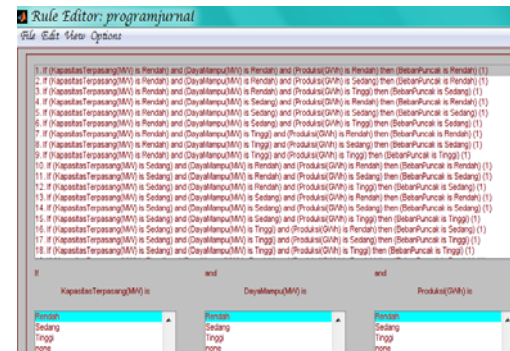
Rule Editor: programjurnal
File Edit View Options

1. If (KapasitasTerpasang(MW) is Rendah) and (DayaMampu(MW) is Rendah) and (Produksi(GWh) is Rendah) then (BebanPuncak is Rendah) (1)
2. If (KapasitasTerpasang(MW) is Rendah) and (DayaMampu(MW) is Rendah) and (Produksi(GWh) is Sedang) then (BebanPuncak is Rendah) (1)
3. If (KapasitasTerpasang(MW) is Rendah) and (DayaMampu(MW) is Rendah) and (Produksi(GWh) is Tinggi) then (BebanPuncak is Sedang) (1)
4. If (KapasitasTerpasang(MW) is Rendah) and (DayaMampu(MW) is Sedang) and (Produksi(GWh) is Rendah) then (BebanPuncak is Rendah) (1)
5. If (KapasitasTerpasang(MW) is Rendah) and (DayaMampu(MW) is Sedang) and (Produksi(GWh) is Sedang) then (BebanPuncak is Sedang) (1)
6. If (KapasitasTerpasang(MW) is Rendah) and (DayaMampu(MW) is Sedang) and (Produksi(GWh) is Tinggi) then (BebanPuncak is Sedang) (1)
7. If (KapasitasTerpasang(MW) is Rendah) and (DayaMampu(MW) is Tinggi) and (Produksi(GWh) is Rendah) then (BebanPuncak is Rendah) (1)
8. If (KapasitasTerpasang(MW) is Rendah) and (DayaMampu(MW) is Tinggi) and (Produksi(GWh) is Sedang) then (BebanPuncak is Sedang) (1)
9. If (KapasitasTerpasang(MW) is Rendah) and (DayaMampu(MW) is Tinggi) and (Produksi(GWh) is Tinggi) then (BebanPuncak is Tinggi) (1)
10. If (KapasitasTerpasang(MW) is Sedang) and (DayaMampu(MW) is Rendah) and (Produksi(GWh) is Rendah) then (BebanPuncak is Rendah) (1)
11. If (KapasitasTerpasang(MW) is Sedang) and (DayaMampu(MW) is Rendah) and (Produksi(GWh) is Sedang) then (BebanPuncak is Sedang) (1)
12. If (KapasitasTerpasang(MW) is Sedang) and (DayaMampu(MW) is Rendah) and (Produksi(GWh) is Tinggi) then (BebanPuncak is Sedang) (1)
13. If (KapasitasTerpasang(MW) is Sedang) and (DayaMampu(MW) is Sedang) and (Produksi(GWh) is Rendah) then (BebanPuncak is Sedang) (1)
14. If (KapasitasTerpasang(MW) is Sedang) and (DayaMampu(MW) is Sedang) and (Produksi(GWh) is Sedang) then (BebanPuncak is Sedang) (1)
15. If (KapasitasTerpasang(MW) is Sedang) and (DayaMampu(MW) is Sedang) and (Produksi(GWh) is Tinggi) then (BebanPuncak is Tinggi) (1)
16. If (KapasitasTerpasang(MW) is Sedang) and (DayaMampu(MW) is Tinggi) and (Produksi(GWh) is Rendah) then (BebanPuncak is Sedang) (1)
17. If (KapasitasTerpasang(MW) is Sedang) and (DayaMampu(MW) is Tinggi) and (Produksi(GWh) is Sedang) then (BebanPuncak is Sedang) (1)
18. If (KapasitasTerpasang(MW) is Sedang) and (DayaMampu(MW) is Tinggi) and (Produksi(GWh) is Tinggi) then (BebanPuncak is Tinggi) (1)

If
KapasitasTerpasang(MW) is
Rendah
Sedang
Tinggi
none

and
DayaMampu(MW) is
Rendah
Sedang
Tinggi
none

and
Produksi(GWh) is
Rendah
Sedang
Tinggi
none